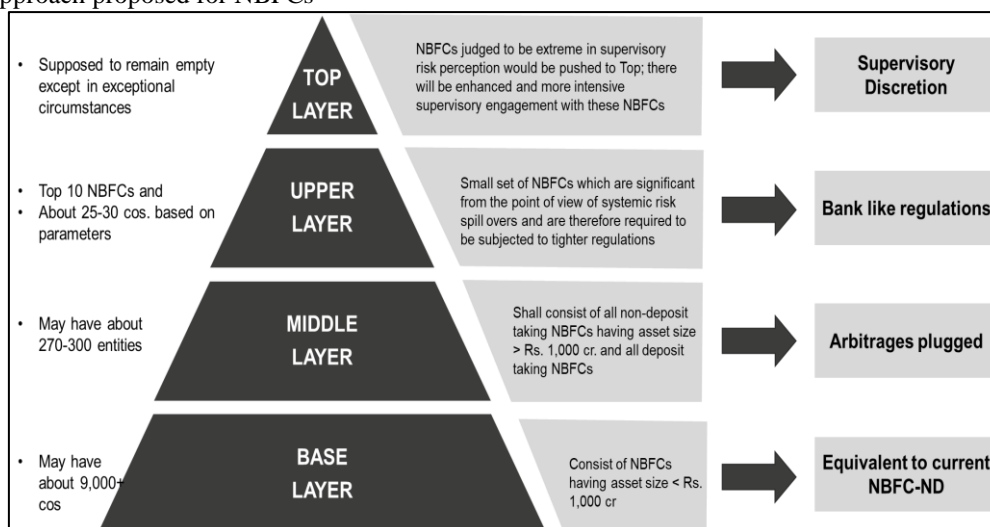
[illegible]pproach proposed for NBFCs

• Supposed to remain empty except in exceptional circumstances

TOP LAYER

NBFCs judged to be extreme in supervisory risk perception would be pushed to Top; there will be enhanced and more intensive supervisory engagement with these NBFCs

Supervisory Discretion

• Top 10 NBFCs and
• About 25-30 cos. based on parameters

UPPER LAYER

Small set of NBFCs which are significant from the point of view of systemic risk spill overs and are therefore required to be subjected to tighter regulations

Bank like regulations

• May have about 270-300 entities

MIDDLE LAYER

Shall consist of all non-deposit taking NBFCs having asset size > Rs. 1,000 cr. and all deposit taking NBFCs

Arbitrages plugged

• May have about 9,000+ cos

BASE LAYER

Consist of NBFCs having asset size < Rs. 1,000 cr

Equivalent to current NBFC-ND